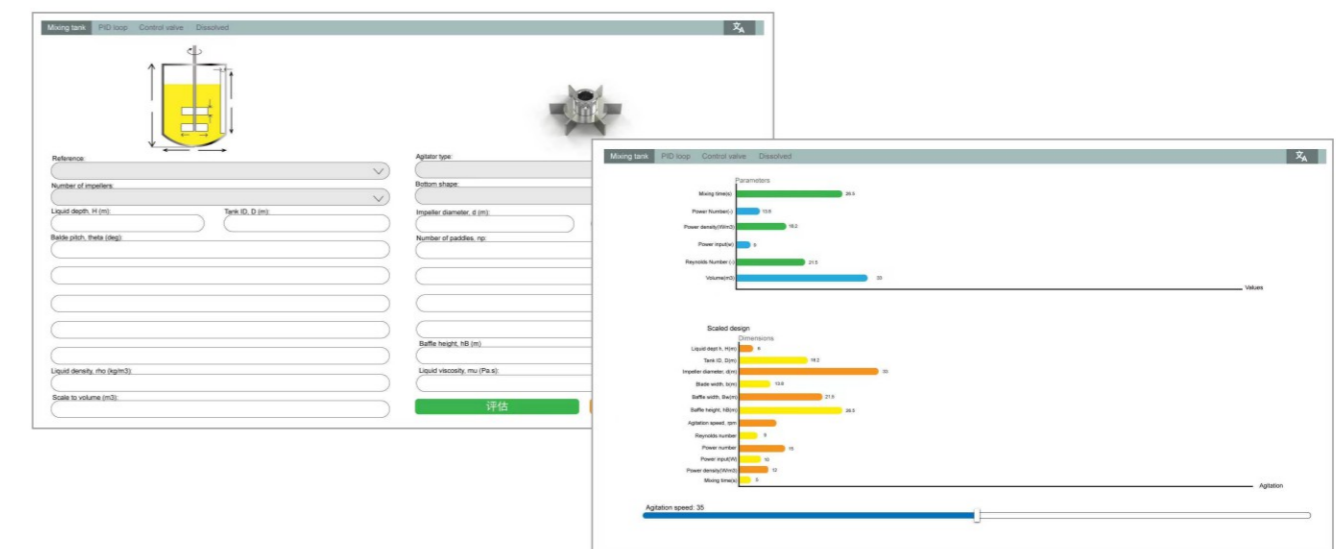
Mixing tank PID loop Control valve Dissolved

Reference:

Number of impellers:

Liquid depth, H (m):

Tank ID, D (m):

Balde pitch, theta (deg):

Liquid density, rho (kg/m3):

Scale to volume (m3):

Agitator type:

Bottom shape:

Impeller diameter, d (m):

Number of paddles, np:

Baffle height, hB (m)

Liquid viscosity, mu (Pa.s):

评估

Mixing tank PID loop Control valve Dissolved

Parameters

Mixing time(s) 29.5

Power Number(-) 13.6

Power density(W/m3) 18.2

Power input(w) 9

Reynolds Number (-) 21.5

Volume(m3) 35

Values

Scaled design

Dimensions

Liquid depth, H(m) 6

Tank ID, D(m) 18.2

Impeller diameter, d(m) 35

Blade width, b(m) 13.6

Baffle width, Bw(m) 21.5

Baffle height, hB(m) 29.5

Agitation speed, rpm

Reynolds number 9

Power number 15

Power input(W) 10

Power density(W/m3) 12

Mixing time(s) 5

Agitation

Agitation speed: 35